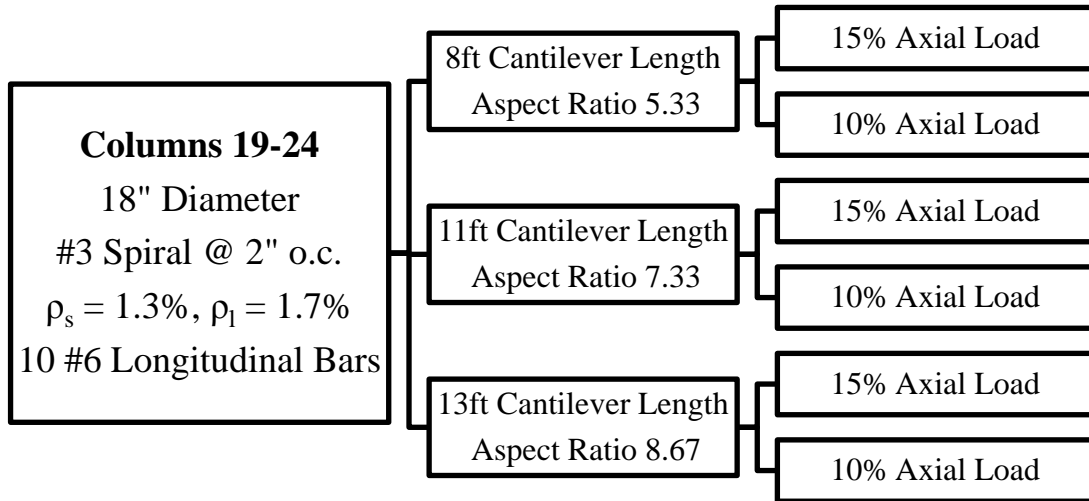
**Columns 19-24**
18" Diameter
#3 Spiral @ 2" o.c.
$\rho_s = 1.3\%$, $\rho_l = 1.7\%$
10 #6 Longitudinal Bars

8ft Cantilever Length
Aspect Ratio 5.33

15% Axial Load

10% Axial Load

11ft Cantilever Length
Aspect Ratio 7.33

15% Axial Load

10% Axial Load

13ft Cantilever Length
Aspect Ratio 8.67

15% Axial Load

10% Axial Load